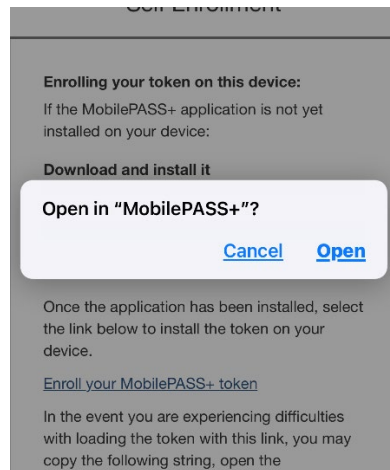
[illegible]

Enrolling your token on this device:

If the MobilePASS+ application is not yet installed on your device:

Download and install it

Open in “MobilePASS+”?

Cancel Open

Once the application has been installed, select the link below to install the token on your device.

Enroll your MobilePASS+ token

In the event you are experiencing difficulties with loading the token with this link, you may copy the following string, open the